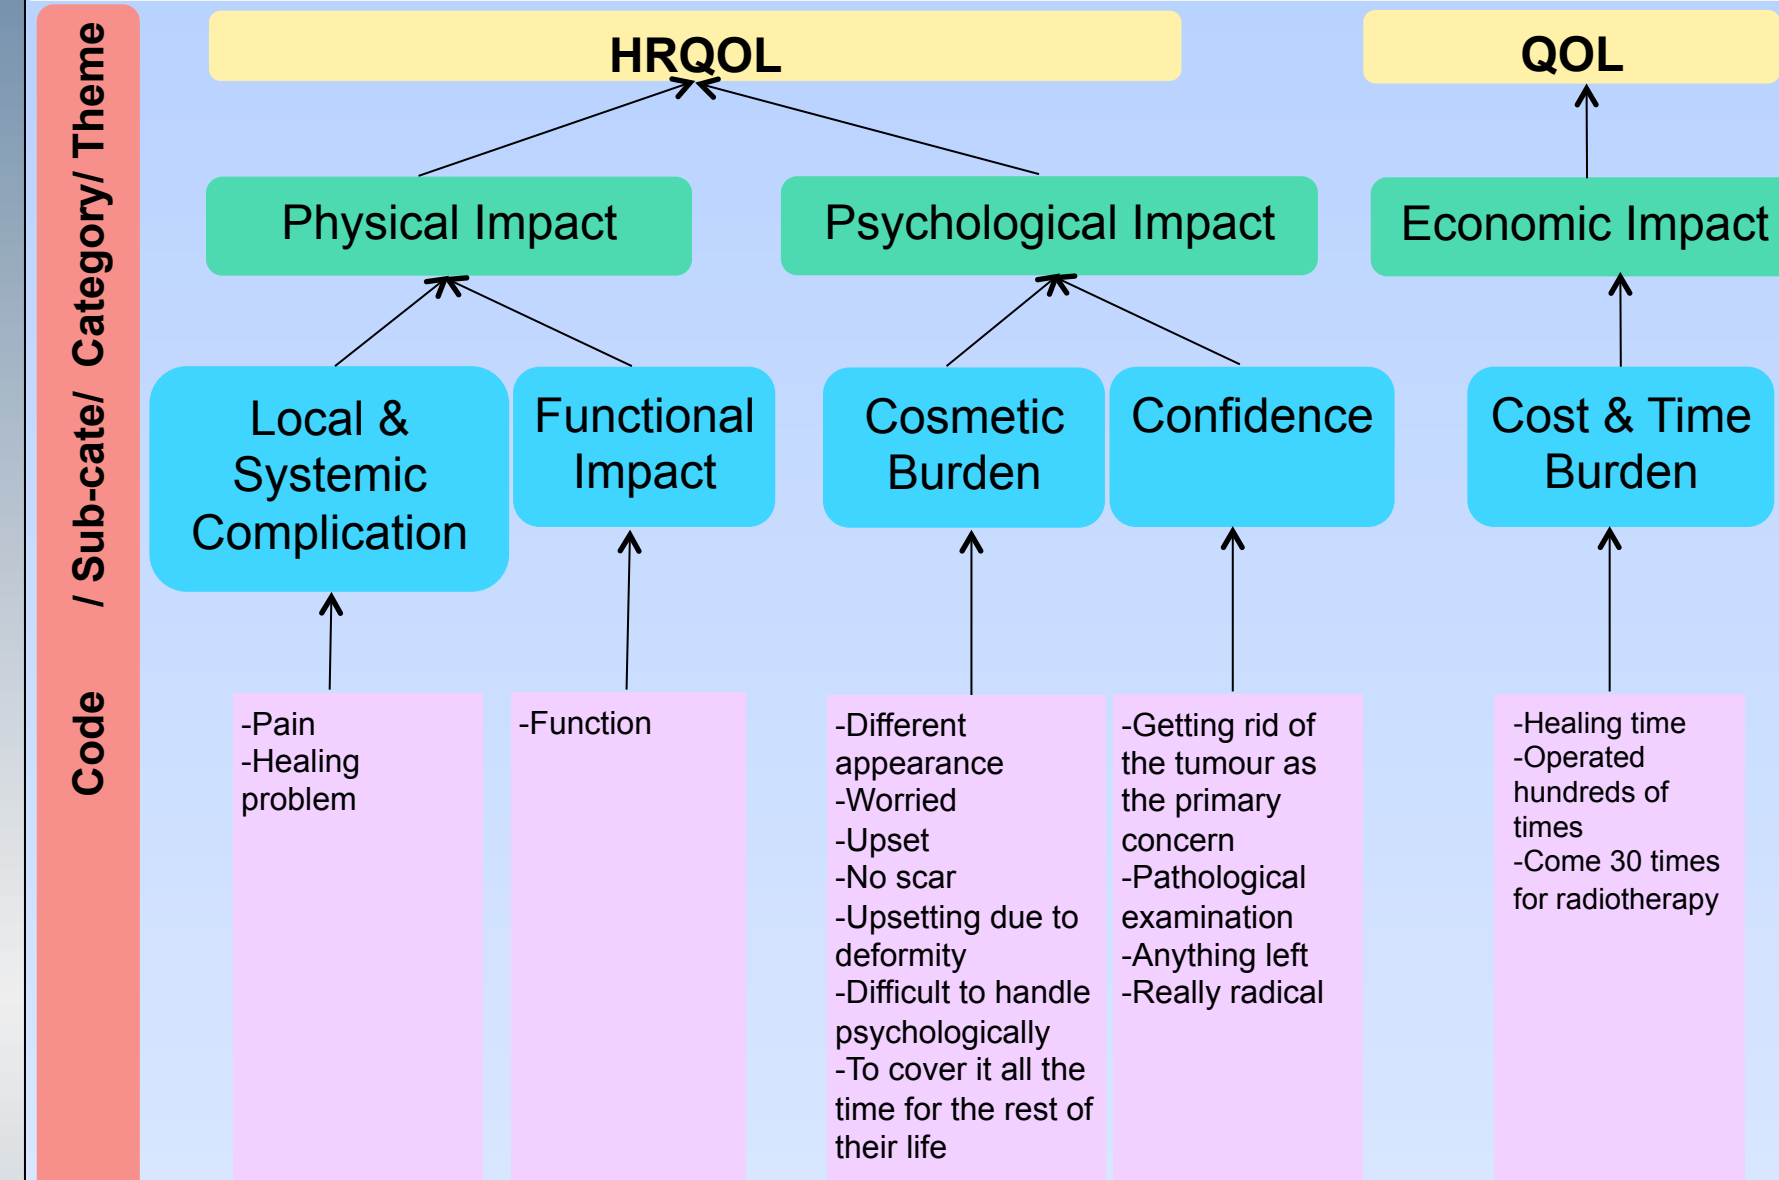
Code / Sub-cate/ Category/ Theme

HRQOL

QOL

Physical Impact

Psychological Impact

Economic Impact

Local & Systemic Complication

Functional Impact

Cosmetic Burden

Confidence

Cost & Time Burden

-Pain
-Healing problem

-Function

-Different appearance
-Worried
-Upset
-No scar
-Upsetting due to deformity
-Difficult to handle psychologically
-To cover it all the time for the rest of their life

-Getting rid of the tumour as the primary concern
-Pathological examination
-Anything left
-Really radical

-Healing time
-Operated hundreds of times
-Come 30 times for radiotherapy